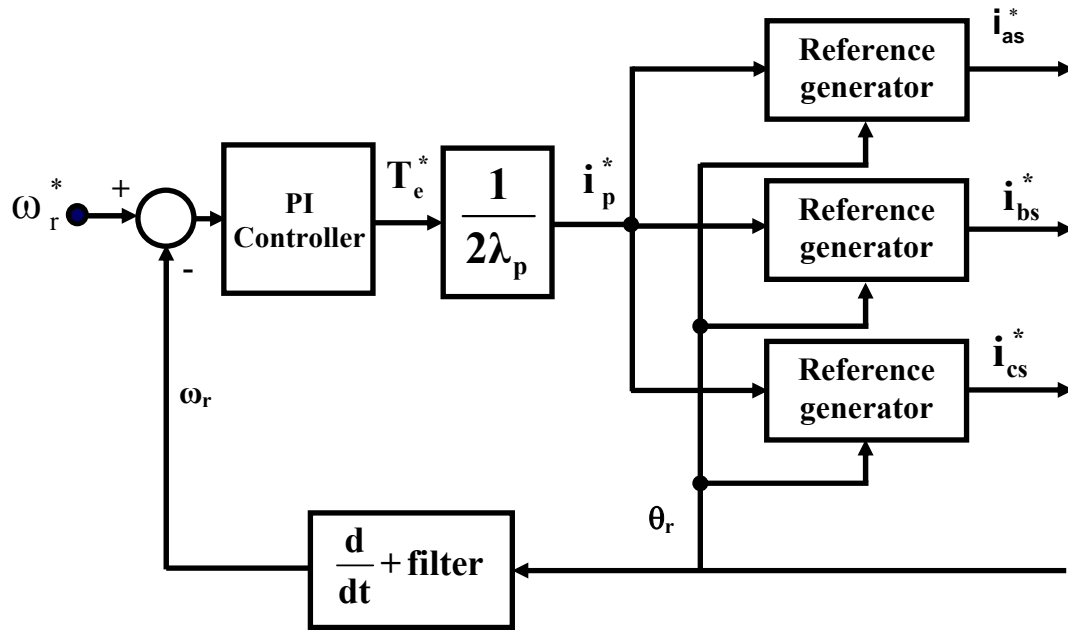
$\omega_r^*$

+

-

PI Controller

$T_e^*$

$\frac{1}{2\lambda_p}$

$i_p^*$

Reference generator

$i_{as}^*$

Reference generator

$i_{bs}^*$

Reference generator

$i_{cs}^*$

$\omega_r$

$\theta_r$

$\frac{d}{dt}$ + filter